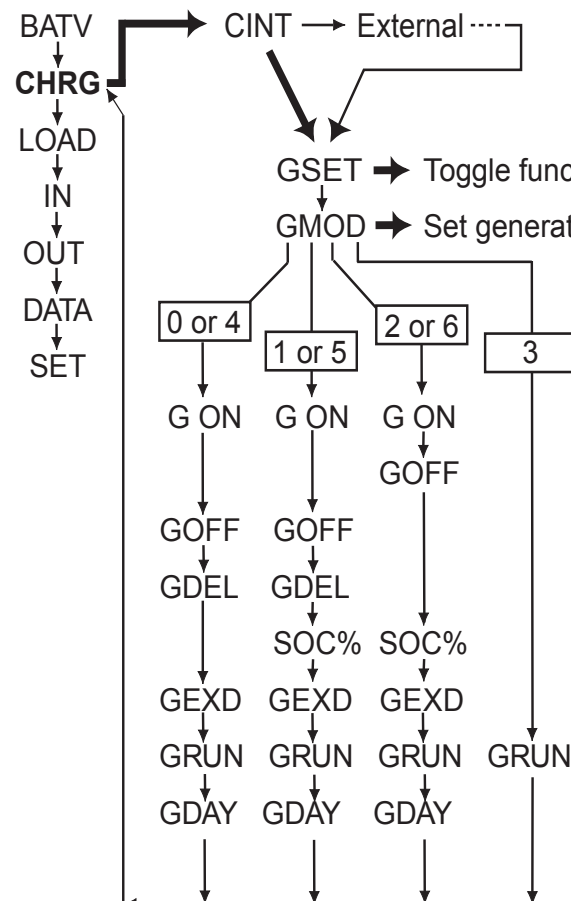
BATV
CHRG
LOAD
IN
OUT
DATA
SET

CINT → External

GSET → Toggle func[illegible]
GMOD → Set generat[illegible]

0 or 4
G ON
GOFF
GDEL
GEXD
GRUN
GDAY

1 or 5
G ON
GOFF
GDEL
SOC%
GEXD
GRUN
GDAY

2 or 6
G ON
GOFF
SOC%
GEXD
GRUN
GDAY

3
GRUN